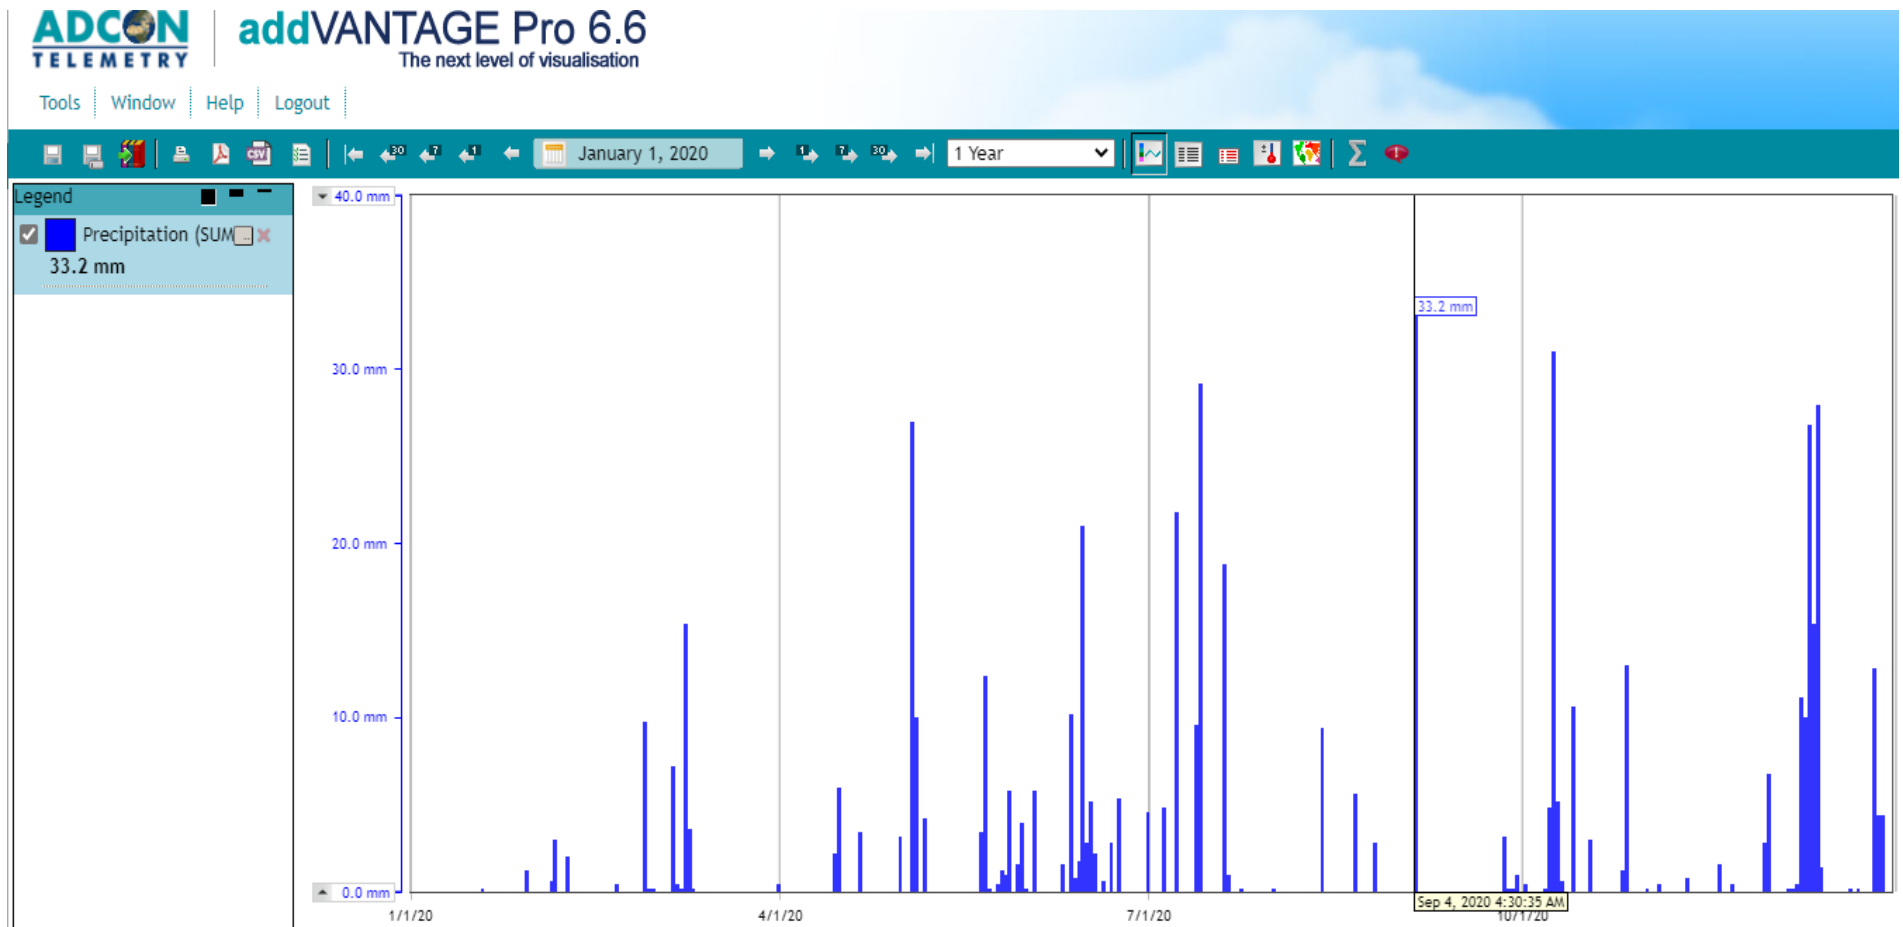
ADCON TELEMETRY
addVANTAGE Pro 6.6
The next level of visualisation

Tools | Window | Help | Logout

30 7 1 January 1, 2020 1 7 30 1 Year

Legend
Precipitation (SUM
33.2 mm

40.0 mm
30.0 mm
20.0 mm
10.0 mm
0.0 mm

33.2 mm
Sep 4, 2020 4:30:35 AM

1/1/20
4/1/20
7/1/20
10/1/20